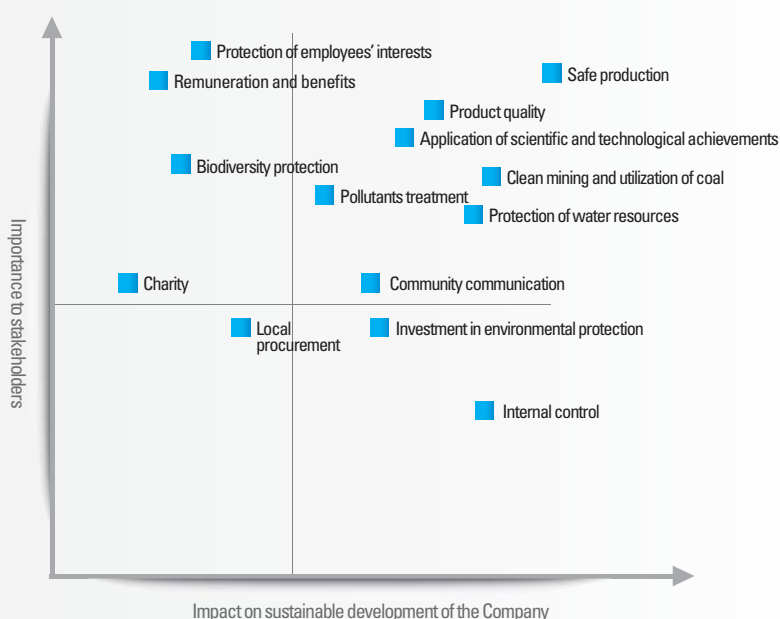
Protection of employees' interests

Remuneration and benefits

Safe production

Product quality

Application of scientific and technological achievements

Biodiversity protection

Clean mining and utilization of coal

Pollutants treatment

Protection of water resources

Importance to stakeholders

Charity

Community communication

Local procurement

Investment in environmental protection

Internal control

Impact on sustainable development of the Company